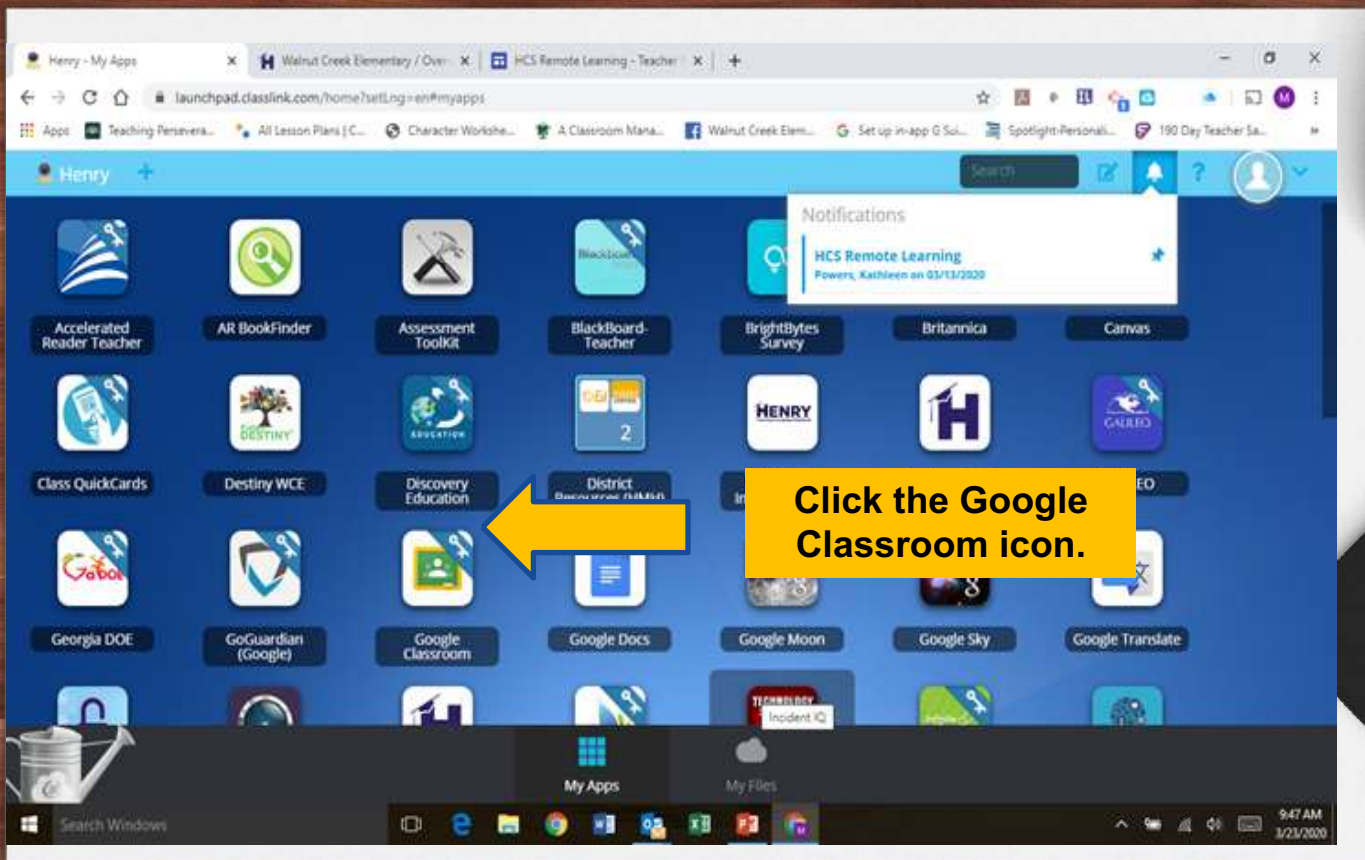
Henry - My Apps × Walnut Creek Elementary / Over × HCS Remote Learning - Teacher × +

launchpad.classlink.com/home?setLng=en#myapps

Apps Teaching Persevera... All Lesson Plans | C... Character Workshe... A Classroom Mana... Walnut Creek Elem... Set up in-app G Sui... Spotlight-Personali... 190 Day Teacher Sa...

Henry +

Search

Notifications

HCS Remote Learning
Powers, Kathleen on 03/13/2020

Accelerated Reader Teacher
AR BookFinder
Assessment ToolKit
BlackBoard-Teacher
BrightBytes Survey
Britannica
Canvas

Class QuickCards
Destiny WCE
Discovery Education
District Resources (MMH)
HENRY
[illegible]EO

Click the Google Classroom icon.

Georgia DOE
GoGuardian (Google)
Google Classroom
Google Docs
Google Moon
Google Sky
Google Translate

Incident IQ

My Apps
My Files

Search Windows

9:47 AM
3/23/2020